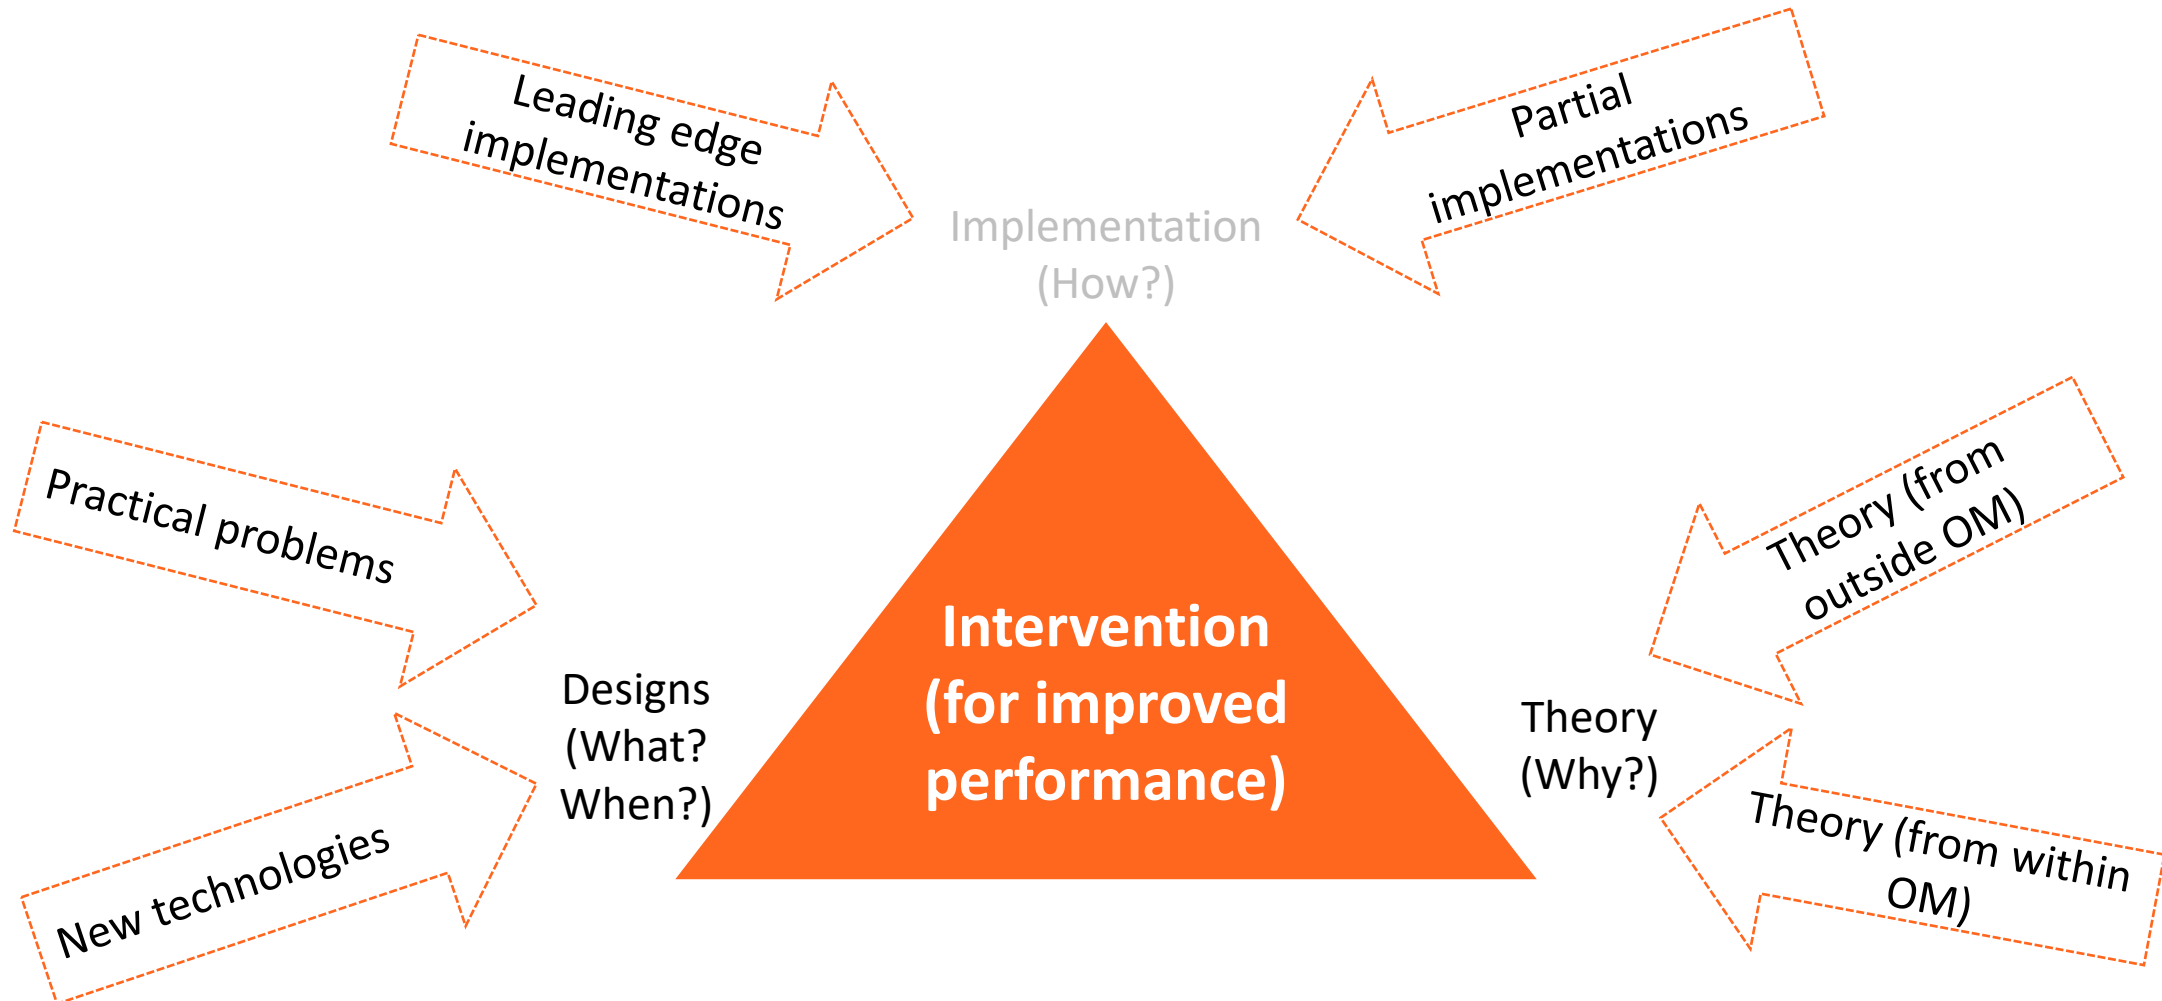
Leading edge implementations

Partial implementations

Implementation (How?)

Practical problems

Theory (from outside OM)

Intervention (for improved performance)

Designs (What? When?)

Theory (Why?)

New technologies

Theory (from within OM)